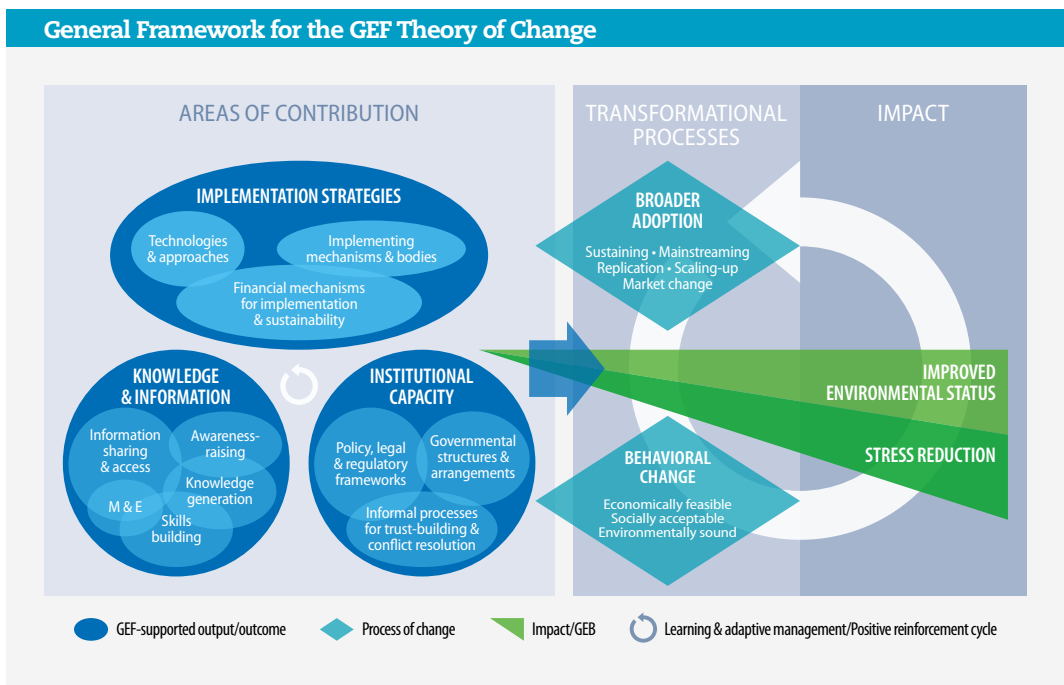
General Framework for the GEF Theory of Change

AREAS OF CONTRIBUTION

TRANSFORMATIONAL PROCESSES

IMPACT

IMPLEMENTATION STRATEGIES

Technologies & approaches

Implementing mechanisms & bodies

Financial mechanisms for implementation & sustainability

KNOWLEDGE & INFORMATION

Information sharing & access

Awareness-raising

Knowledge generation

M & E

Skills building

INSTITUTIONAL CAPACITY

Policy, legal & regulatory frameworks

Governmental structures & arrangements

Informal processes for trust-building & conflict resolution

BROADER ADOPTION

Sustaining • Mainstreaming Replication • Scaling-up Market change

BEHAVIORAL CHANGE

Economically feasible Socially acceptable Environmentally sound

IMPROVED ENVIRONMENTAL STATUS

STRESS REDUCTION

GEF-supported output/outcome

Process of change

Impact/GEB

Learning & adaptive management/Positive reinforcement cycle